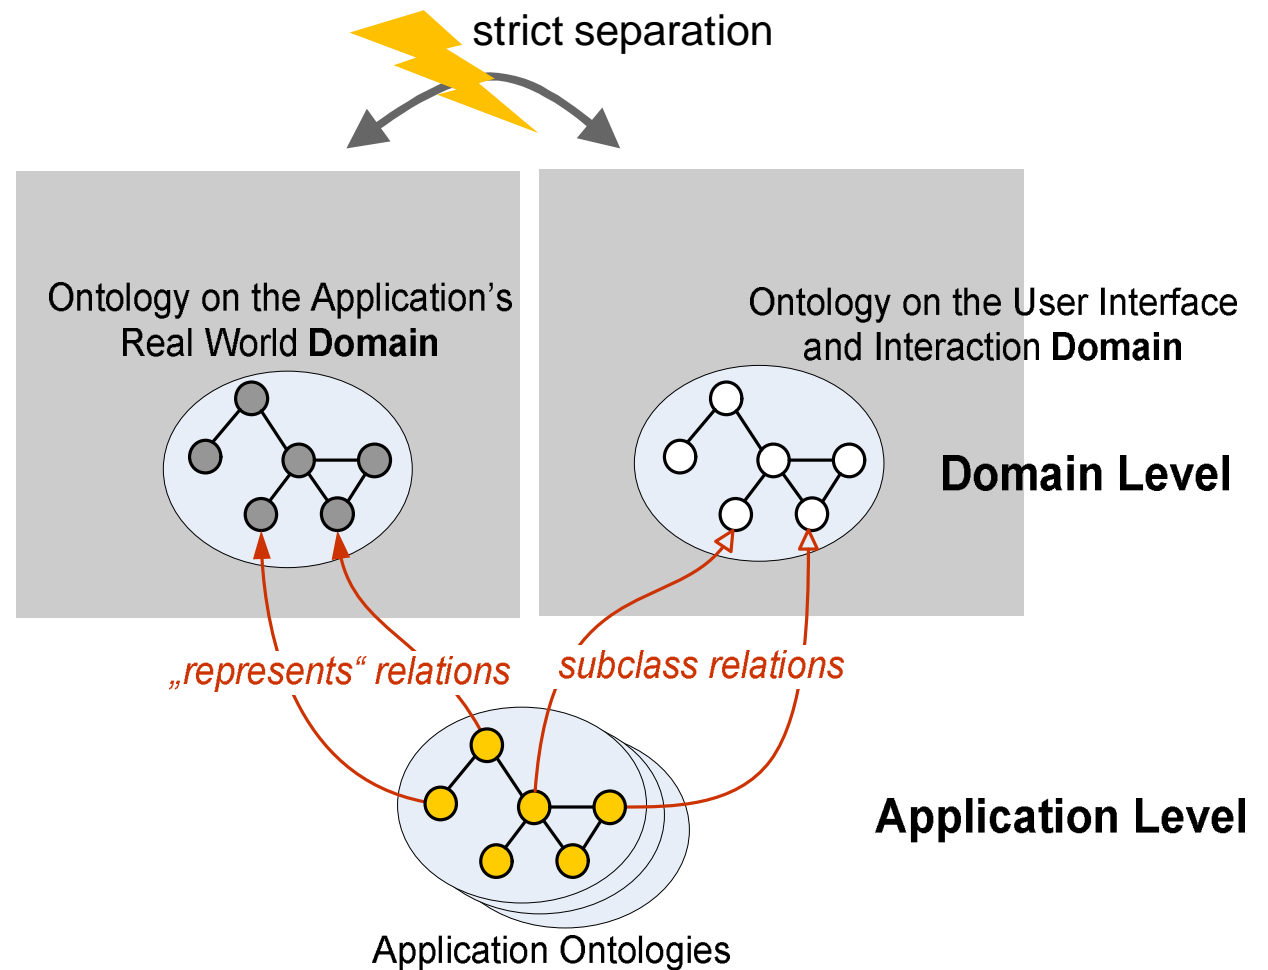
strict separation

Ontology on the Application's Real World **Domain**

Ontology on the User Interface and Interaction **Domain**

**Domain Level**

„represents“ relations

subclass relations

**Application Level**

Application Ontologies